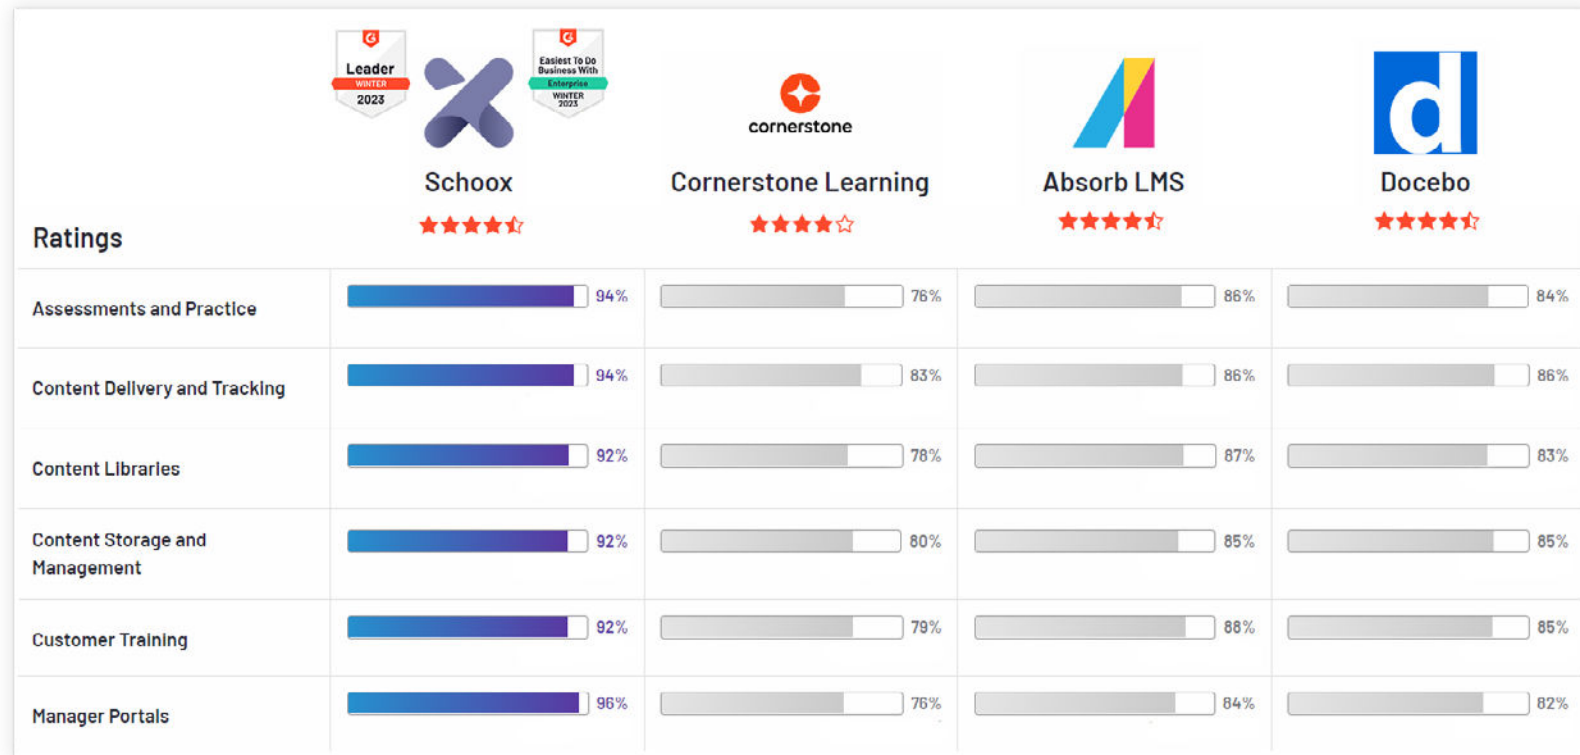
G Leader WINTER 2023

G Easiest To Do Business With Enterprise WINTER 2023

cornerstone

| Ratings | Schoox | Cornerstone Learning | Absorb LMS | Docebo |
|---|---|---|---|---|
| Assessments and Practice | 94% | 76% | 86% | 84% |
| Content Delivery and Tracking | 94% | 83% | 86% | 86% |
| Content Libraries | 92% | 78% | 87% | 83% |
| Content Storage and Management | 92% | 80% | 85% | 85% |
| Customer Training | 92% | 79% | 88% | 85% |
| Manager Portals | 96% | 76% | 84% | 82% |